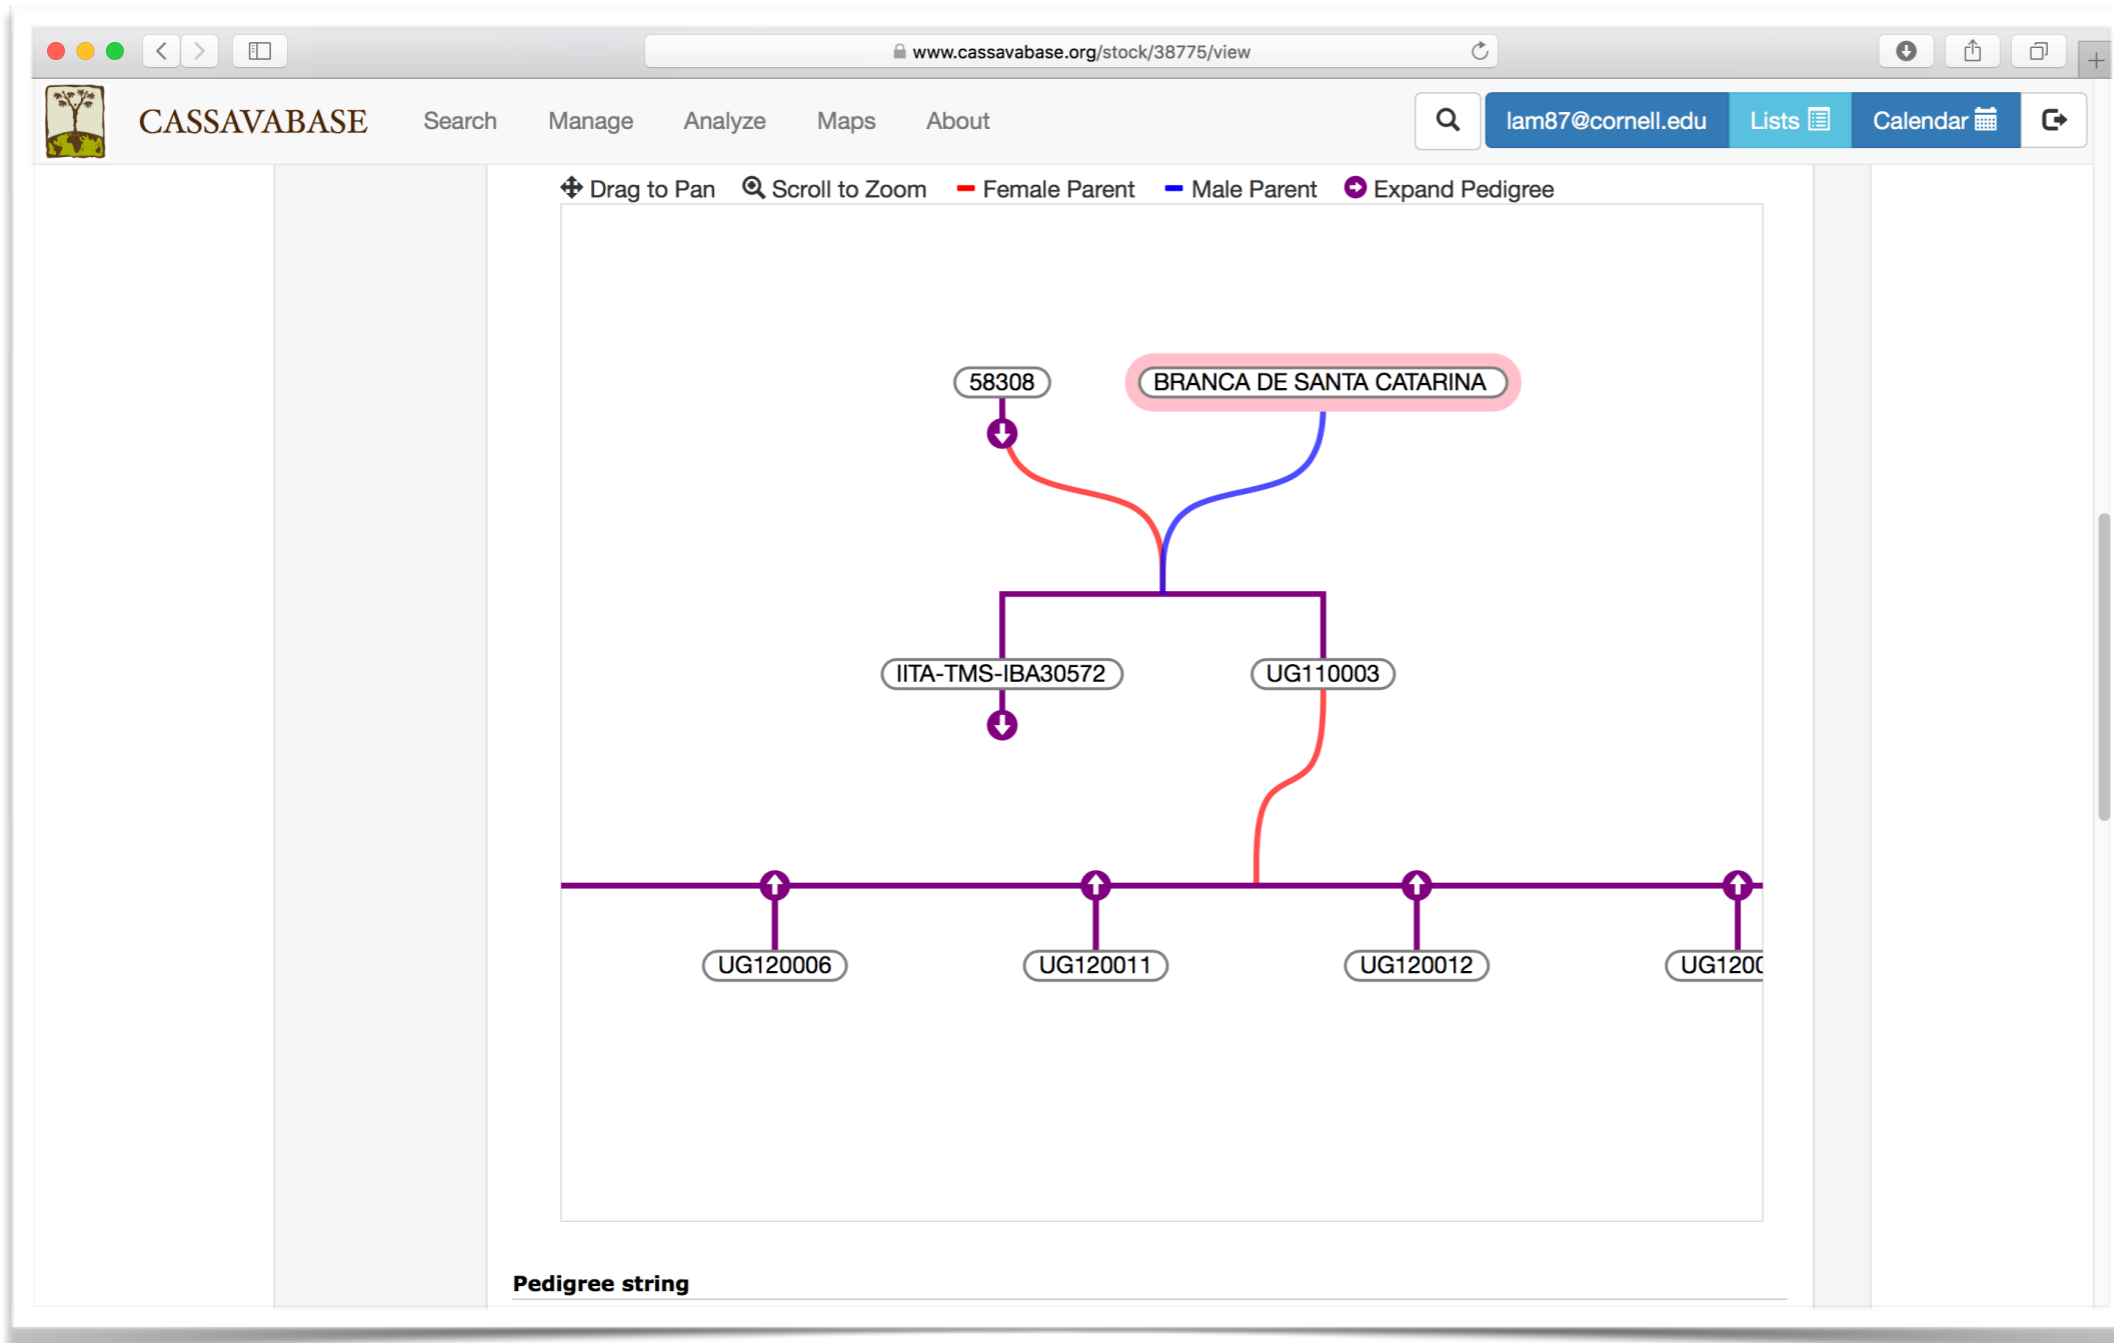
www.cassavabase.org/stock/38775/view

CASSAVABASE Search Manage Analyze Maps About

lam87@cornell.edu Lists Calendar

Drag to Pan Scroll to Zoom Female Parent Male Parent Expand Pedigree

58308
BRANCA DE SANTA CATARINA
IITA-TMS-IBA30572
UG110003
UG120006
UG120011
UG120012
UG120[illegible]

Pedigree string